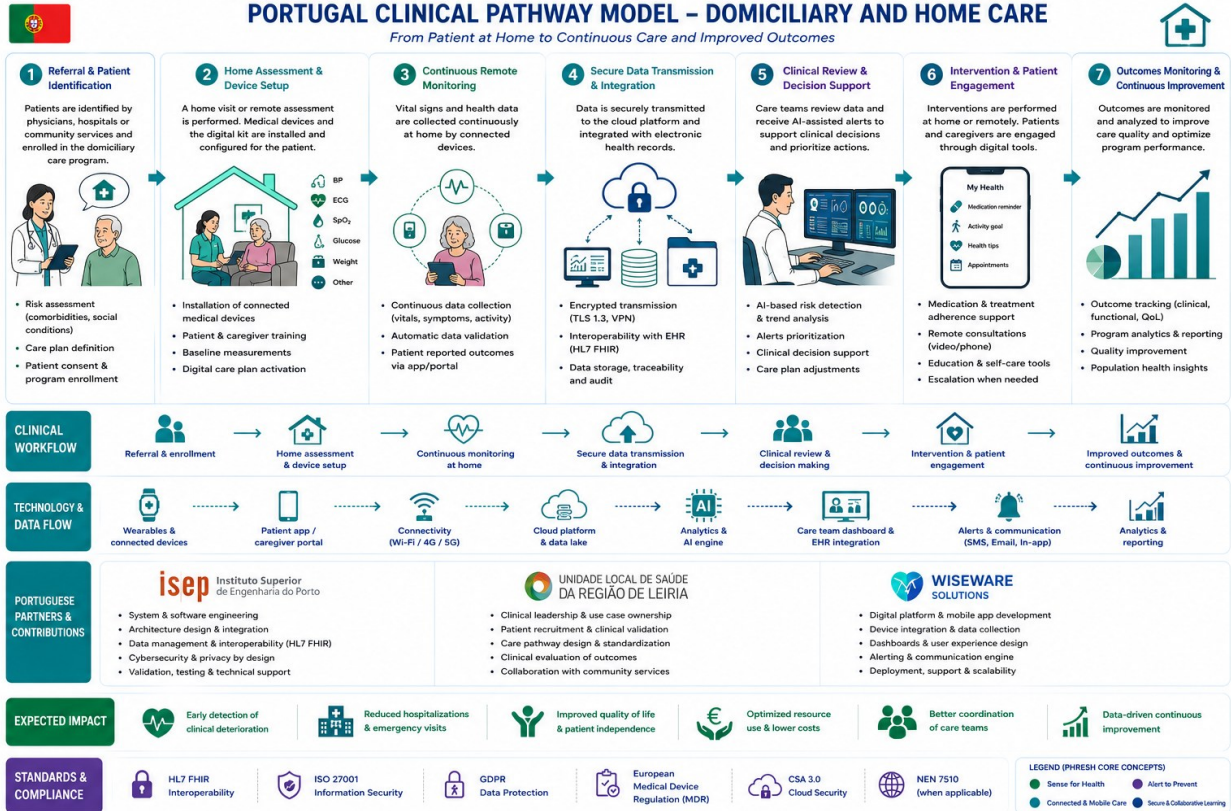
PORTUGAL CLINICAL PATHWAY MODEL – DOMICILIARY AND HOME CARE

From Patient at Home to Continuous Care and Improved Outcomes

1 Referral & Patient Identification

Patients are identified by physicians, hospitals or community services and enrolled in the domiciliary care program.

- Risk assessment (comorbidities, social conditions)
- Care plan definition
- Patient consent & program enrollment

2 Home Assessment & Device Setup

A home visit or remote assessment is performed. Medical devices and the digital kit are installed and configured for the patient.

BP
ECG
$SpO_2$
Glucose
Weight
Other

- Installation of connected medical devices
- Patient & caregiver training
- Baseline measurements
- Digital care plan activation

3 Continuous Remote Monitoring

Vital signs and health data are collected continuously at home by connected devices.

- Continuous data collection (vitals, symptoms, activity)
- Automatic data validation
- Patient reported outcomes via app/portal

4 Secure Data Transmission & Integration

Data is securely transmitted to the cloud platform and integrated with electronic health records.

- Encrypted transmission (TLS 1.3, VPN)
- Interoperability with EHR (HL7 FHIR)
- Data storage, traceability and audit

5 Clinical Review & Decision Support

Care teams review data and receive AI-assisted alerts to support clinical decisions and prioritize actions.

- AI-based risk detection & trend analysis
- Alerts prioritization
- Clinical decision support
- Care plan adjustments

6 Intervention & Patient Engagement

Interventions are performed at home or remotely. Patients and caregivers are engaged through digital tools.

My Health
Medication reminder
Activity goal
Health tips
Appointments

- Medication & treatment adherence support
- Remote consultations (video/phone)
- Education & self-care tools
- Escalation when needed

7 Outcomes Monitoring & Continuous Improvement

Outcomes are monitored and analyzed to improve care quality and optimize program performance.

- Outcome tracking (clinical, functional, QoL)
- Program analytics & reporting
- Quality improvement
- Population health insights

CLINICAL WORKFLOW

Referral & enrollment → Home assessment & device setup → Continuous monitoring at home → Secure data transmission & integration → Clinical review & decision making → Intervention & patient engagement → Improved outcomes & continuous improvement

TECHNOLOGY & DATA FLOW

Wearables & connected devices → Patient app / caregiver portal → Connectivity (Wi-Fi / 4G / 5G) → Cloud platform & data lake → AI Analytics & AI engine → Care team dashboard & EHR integration → Alerts & communication (SMS, Email, In-app) → Analytics & reporting

PORTUGUESE PARTNERS & CONTRIBUTIONS

isep Instituto Superior de Engenharia do Porto
- System & software engineering
- Architecture design & integration
- Data management & interoperability (HL7 FHIR)
- Cybersecurity & privacy by design
- Validation, testing & technical support

UNIDADE LOCAL DE SAÚDE DA REGIÃO DE LEIRIA
- Clinical leadership & use case ownership
- Patient recruitment & clinical validation
- Care pathway design & standardization
- Clinical evaluation of outcomes
- Collaboration with community services

WISEWARE SOLUTIONS
- Digital platform & mobile app development
- Device integration & data collection
- Dashboards & user experience design
- Alerting & communication engine
- Deployment, support & scalability

EXPECTED IMPACT

Early detection of clinical deterioration
Reduced hospitalizations & emergency visits
Improved quality of life & patient independence
Optimized resource use & lower costs
Better coordination of care teams
Data-driven continuous improvement

STANDARDS & COMPLIANCE

HL7 FHIR Interoperability
ISO 27001 Information Security
GDPR Data Protection
European Medical Device Regulation (MDR)
CSA 3.0 Cloud Security
NEN 7510 (when applicable)

LEGEND (PHRESH CORE CONCEPTS)
Sense for Health
Alert to Prevent
Connected & Mobile Care
Secure & Collaborative Learning